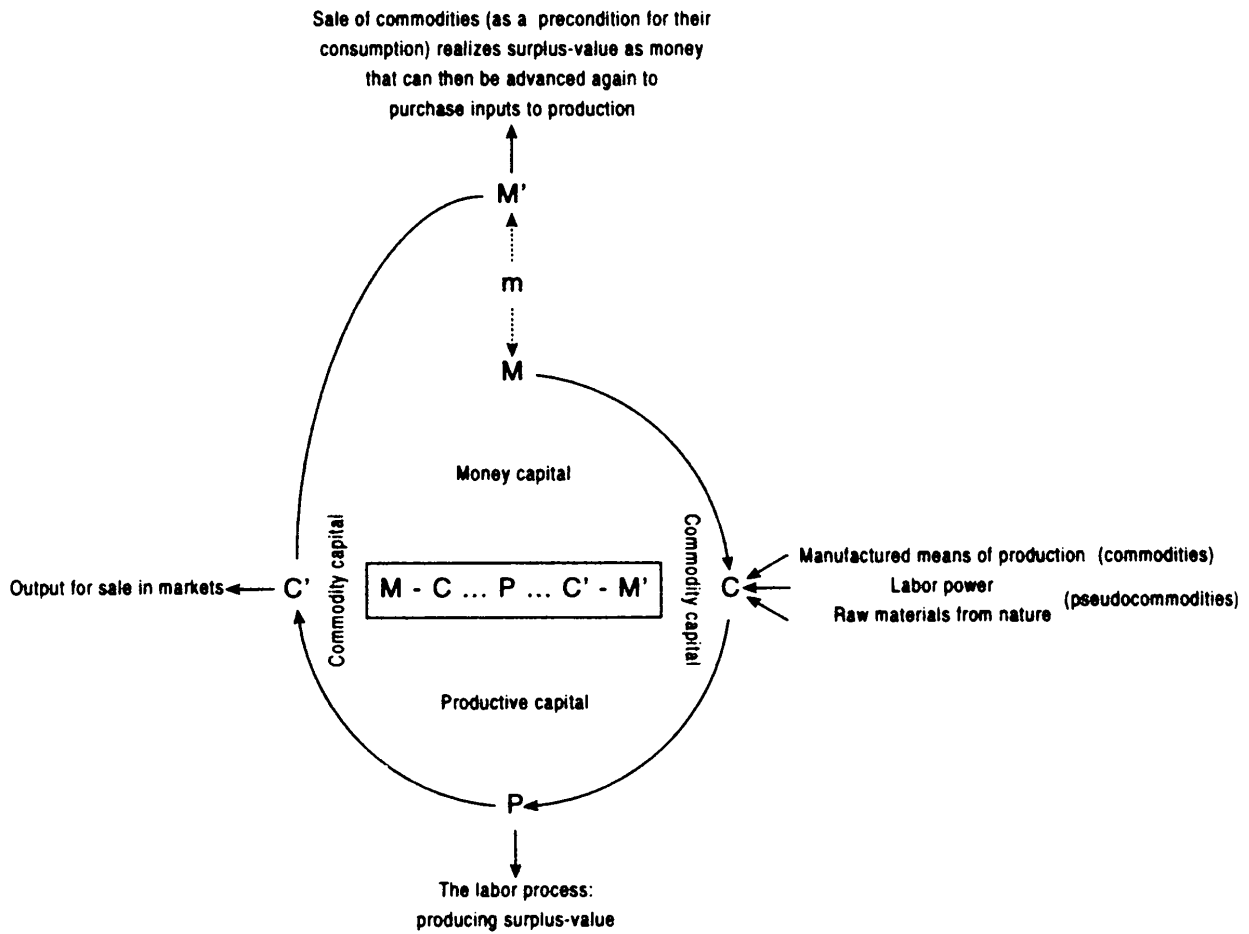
Sale of commodities (as a precondition for their consumption) realizes surplus-value as money that can then be advanced again to purchase inputs to production

M'

m

M

Money capital

Commodity capital

Commodity capital

Manufactured means of production (commodities)
Labor power
Raw materials from nature
(pseudocommodities)

C

Output for sale in markets

C'

M - C ... P ... C' - M'

Productive capital

P

The labor process: producing surplus-value